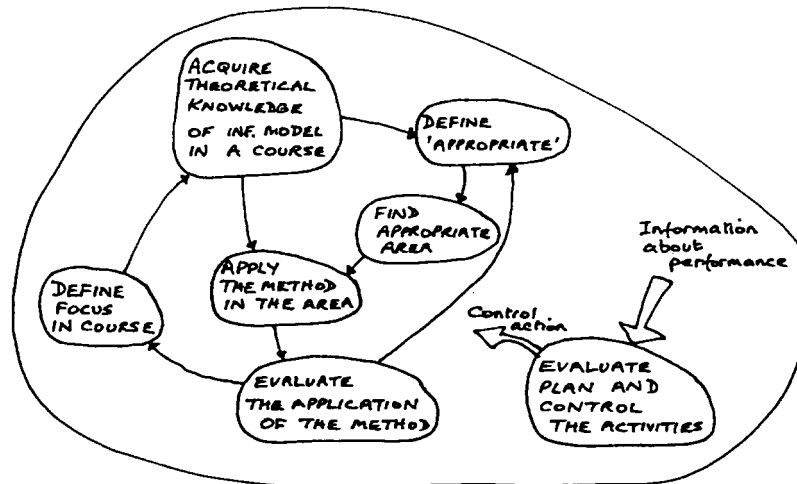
ACQUIRE THEORETICAL KNOWLEDGE OF INF. MODEL IN A COURSE

DEFINE 'APPROPRIATE'

FIND APPROPRIATE AREA

APPLY THE METHOD IN THE AREA

DEFINE FOCUS IN COURSE

EVALUATE THE APPLICATION OF THE METHOD

Information about performance

Control action

EVALUATE PLAN AND CONTROL THE ACTIVITIES